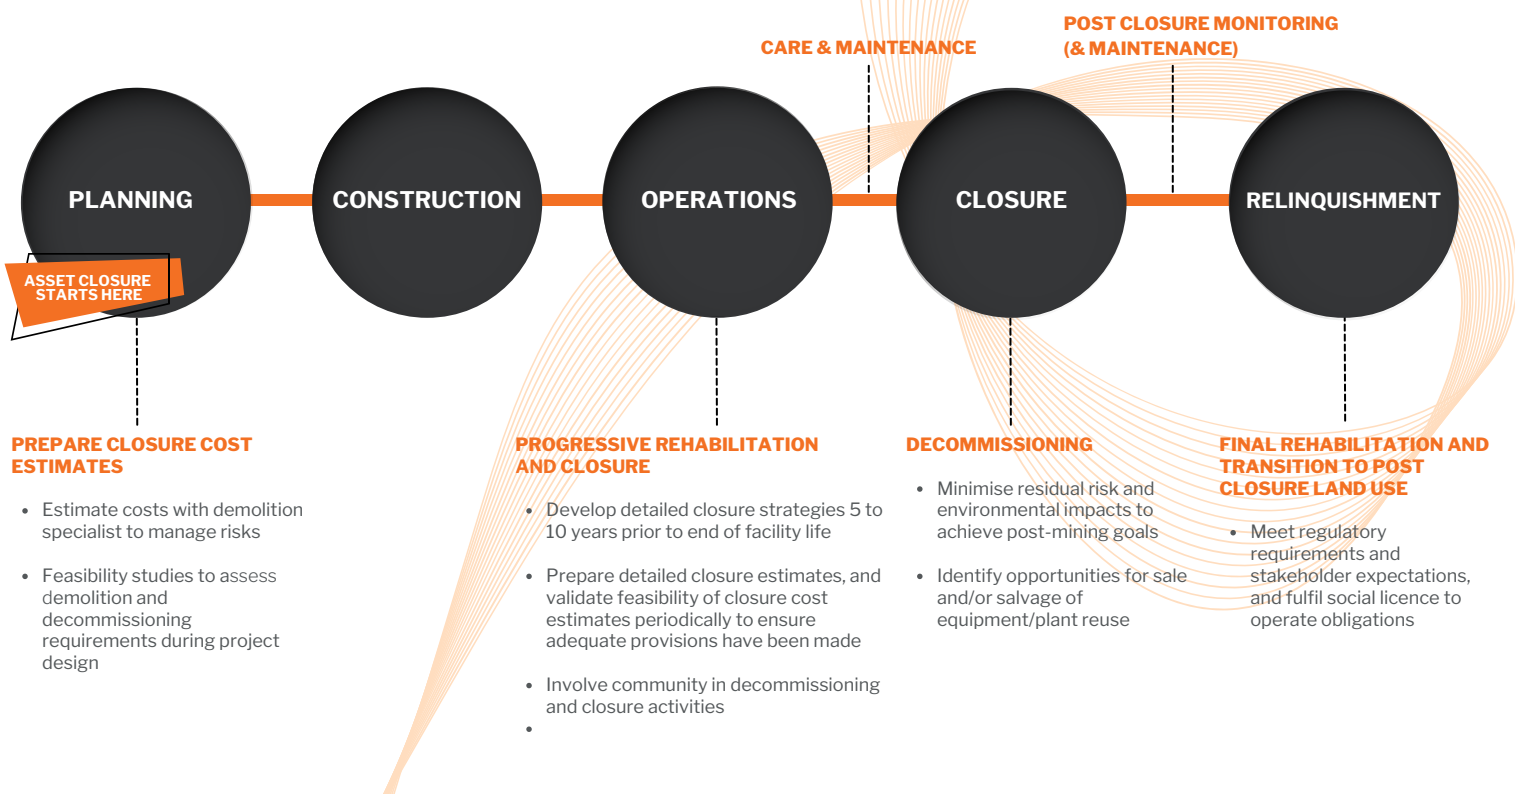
CARE & MAINTENANCE

POST CLOSURE MONITORING (& MAINTENANCE)

PLANNING

CONSTRUCTION

OPERATIONS

CLOSURE

RELINQUISHMENT

ASSET CLOSURE STARTS HERE

PREPARE CLOSURE COST ESTIMATES

- Estimate costs with demolition specialist to manage risks
- Feasibility studies to assess demolition and decommissioning requirements during project design

PROGRESSIVE REHABILITATION AND CLOSURE

- Develop detailed closure strategies 5 to 10 years prior to end of facility life
- Prepare detailed closure estimates, and validate feasibility of closure cost estimates periodically to ensure adequate provisions have been made
- Involve community in decommissioning and closure activities
-

DECOMMISSIONING

- Minimise residual risk and environmental impacts to achieve post-mining goals
- Identify opportunities for sale and/or salvage of equipment/plant reuse

FINAL REHABILITATION AND TRANSITION TO POST CLOSURE LAND USE

- Meet regulatory requirements and stakeholder expectations, and fulfil social licence to operate obligations